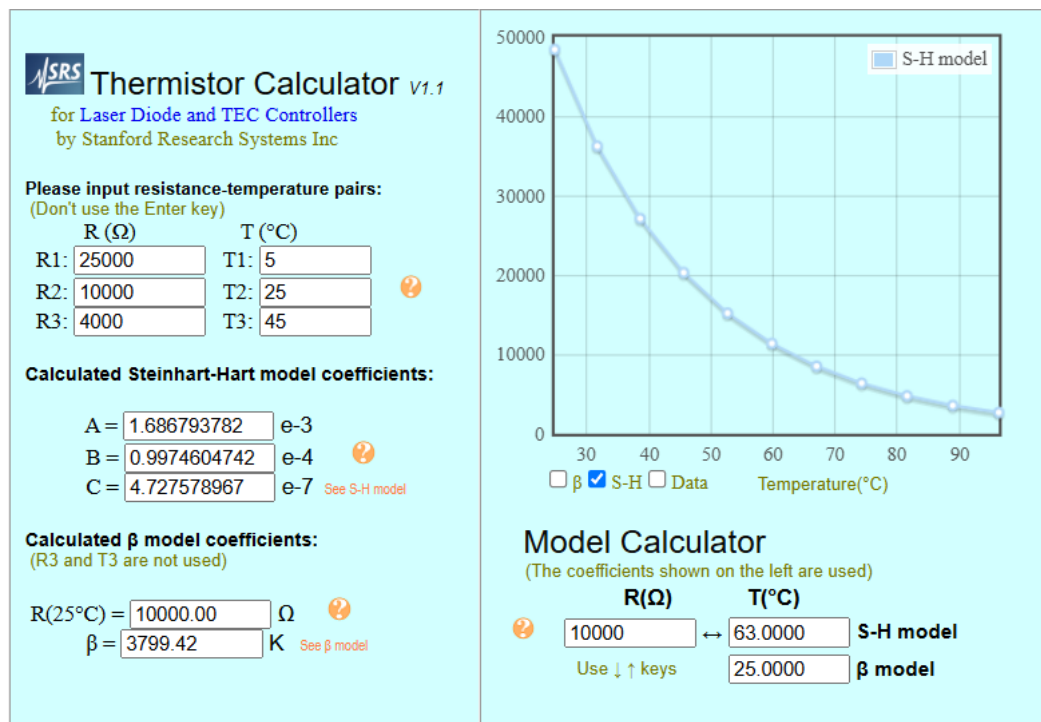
SRS Thermistor Calculator V1.1
for Laser Diode and TEC Controllers
by Stanford Research Systems Inc

Please input resistance-temperature pairs:
(Don't use the Enter key)

| R (Ω) | | T (°C) | |
|---|---|---|---|
| R1: | 25000 | T1: | 5 |
| R2: | 10000 | T2: | 25 |
| R3: | 4000 | T3: | 45 |

?

Calculated Steinhart-Hart model coefficients:

A = 1.686793782 e-3
B = 0.9974604742 e-4 ?
C = 4.727578967 e-7 See S-H model

Calculated β model coefficients:
(R3 and T3 are not used)

R(25°C) = 10000.00 Ω ?
β = 3799.42 K See β model

50000
40000
30000
20000
10000
0
30 40 50 60 70 80 90
S-H model
β S-H Data Temperature(°C)

Model Calculator
(The coefficients shown on the left are used)
R(Ω) T(°C)
? 10000 ↔ 63.0000 S-H model
Use ↓ ↑ keys 25.0000 β model